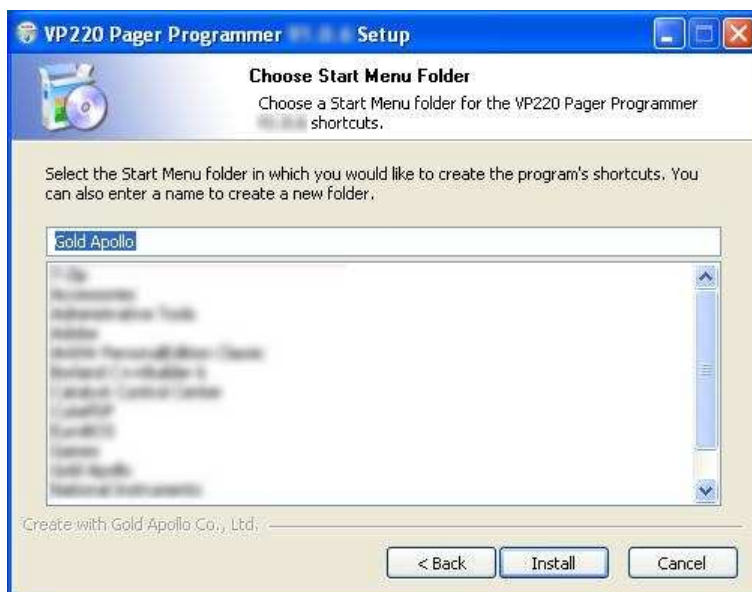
VP220 Pager Programmer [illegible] Setup

Choose Start Menu Folder

Choose a Start Menu folder for the VP220 Pager Programmer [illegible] shortcuts.

Select the Start Menu folder in which you would like to create the program's shortcuts. You can also enter a name to create a new folder.

Gold Apollo

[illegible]

Create with Gold Apollo Co., Ltd.

< Back Install Cancel